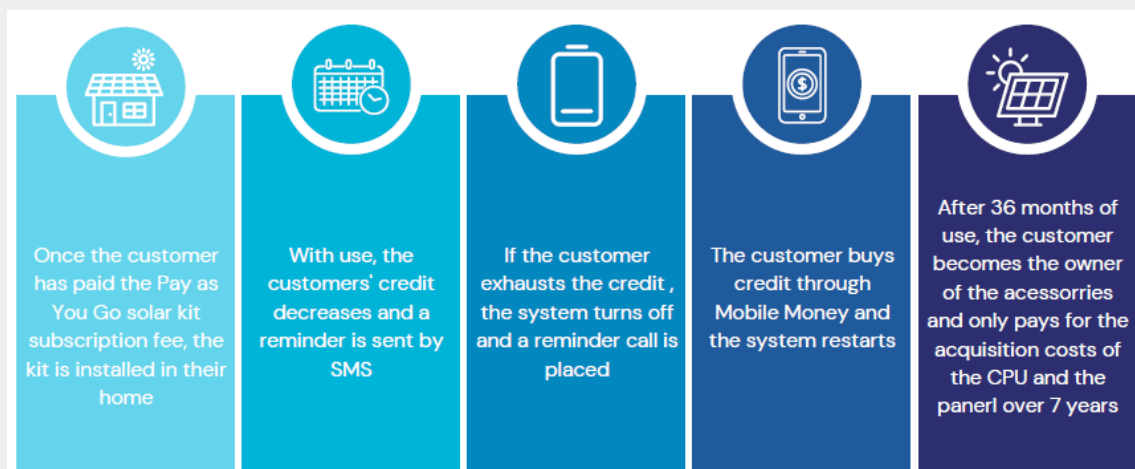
Once the customer has paid the Pay as You Go solar kit subscription fee, the kit is installed in their home

With use, the customers' credit decreases and a reminder is sent by SMS

If the customer exhausts the credit , the system turns off and a reminder call is placed

The customer buys credit through Mobile Money and the system restarts

After 36 months of use, the customer becomes the owner of the acessorries and only pays for the acquisition costs of the CPU and the panerl over 7 years